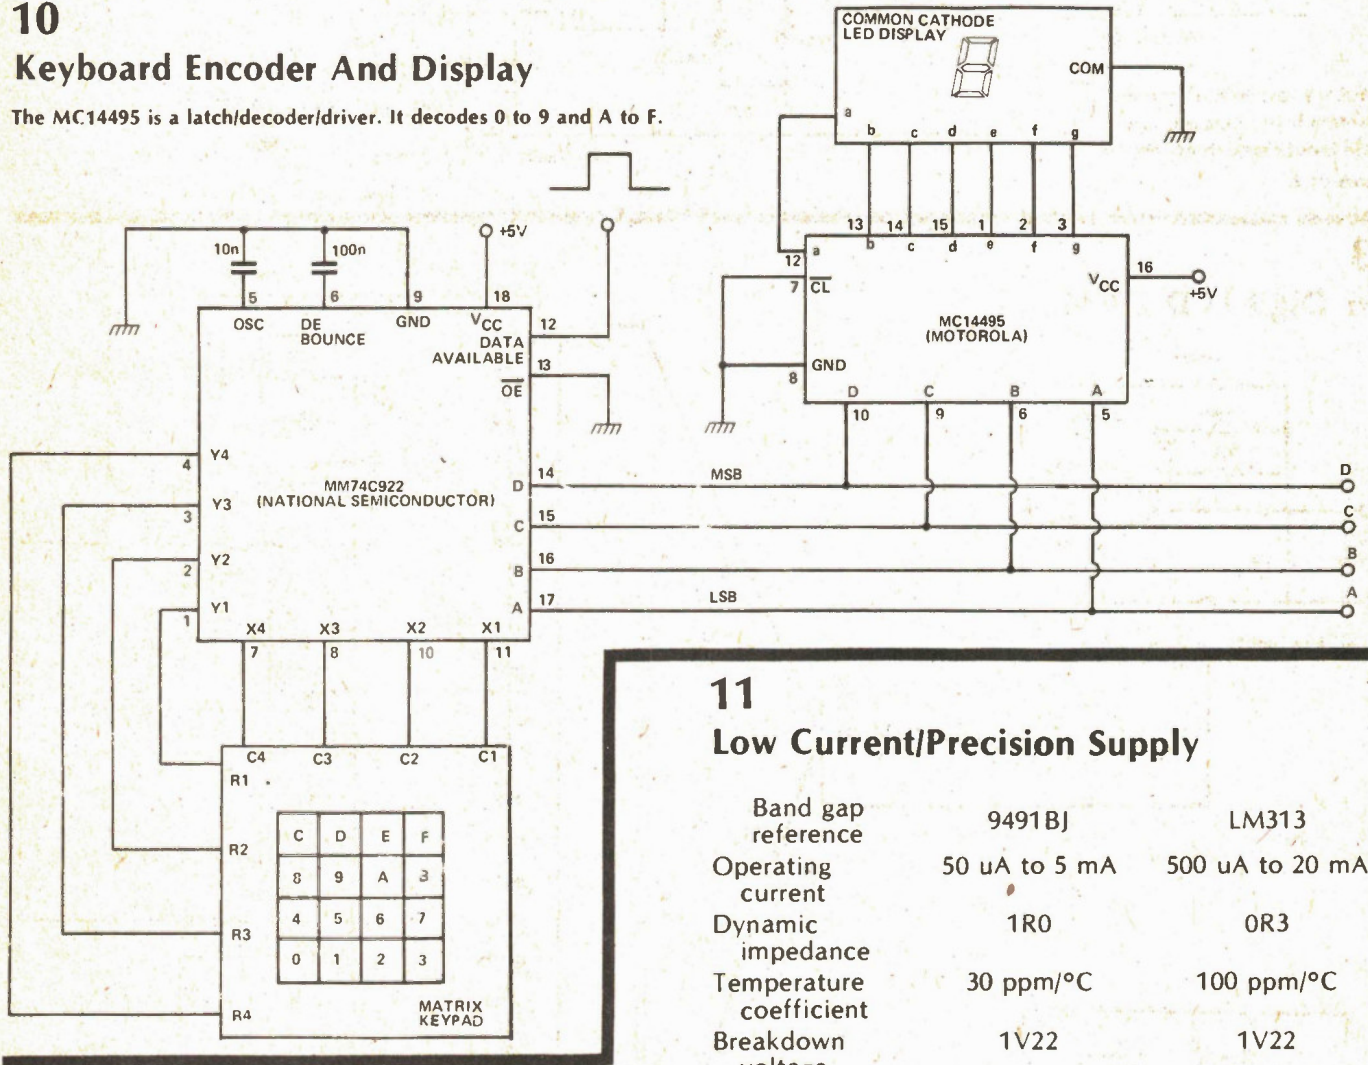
10
Keyboard Encoder And Display

The MC14495 is a latch/decoder/driver. It decodes 0 to 9 and A to F.

COMMON CATHODE LED DISPLAY

COM

a b c d e f g

13 14 15 1 2 3

12 a b c d e f g

7 $\overline{CL}$

$V_{CC}$ 16 +5V

MC14495 (MOTOROLA)

GND 8

D C B A

10 9 6 5

+5V

10n 100n

5 6 9 18

OSC DE BOUNCE GND $V_{CC}$

DATA AVAILABLE 12

13 $\overline{OE}$

4 Y4

3 Y3

2 Y2

1 Y1

MM74C922 (NATIONAL SEMICONDUCTOR)

14 D MSB

15 C

16 B

17 A LSB

D C B A

X4 X3 X2 X1

7 8 10 11

C4 C3 C2 C1

R1

R2

R3

R4

| C | D | E | F |
|---|---|---|---|
| 8 | 9 | A | 3 |
| 4 | 5 | 6 | 7 |
| 0 | 1 | 2 | 3 |

MATRIX KEYPAD

11
Low Current/Precision Supply

| Band gap reference | 9491BJ | LM313 |
|---|---|---|
| Operating current | 50 uA to 5 mA | 500 uA to 20 mA |
| Dynamic impedance | 1R0 | 0R3 |
| Temperature coefficient | 30 ppm/°C | 100 ppm/°C |
| Breakdown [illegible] | 1V22 | 1V22 |